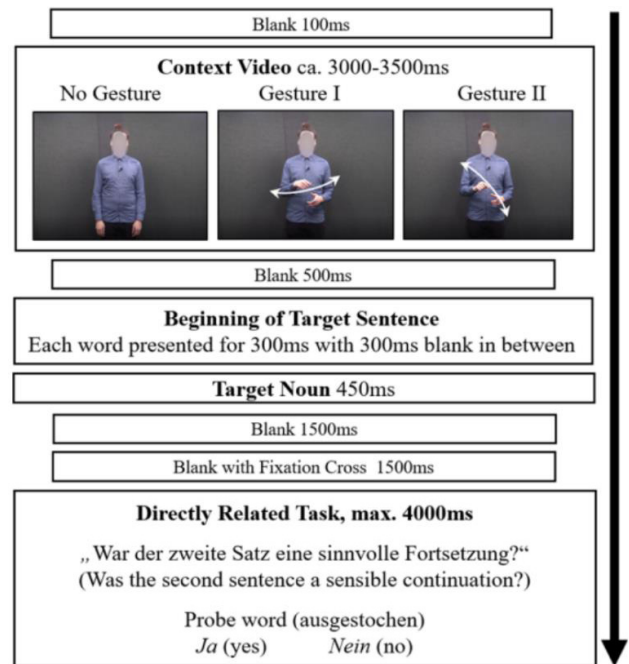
Blank 100ms

**Context Video** ca. 3000-3500ms

No Gesture

Gesture I

Gesture II

Blank 500ms

**Beginning of Target Sentence**

Each word presented for 300ms with 300ms blank in between

**Target Noun** 450ms

Blank 1500ms

Blank with Fixation Cross 1500ms

**Directly Related Task, max. 4000ms**

„War der zweite Satz eine sinnvolle Fortsetzung?“
(Was the second sentence a sensible continuation?)

Probe word (ausgestochen)

*Ja* (yes) *Nein* (no)